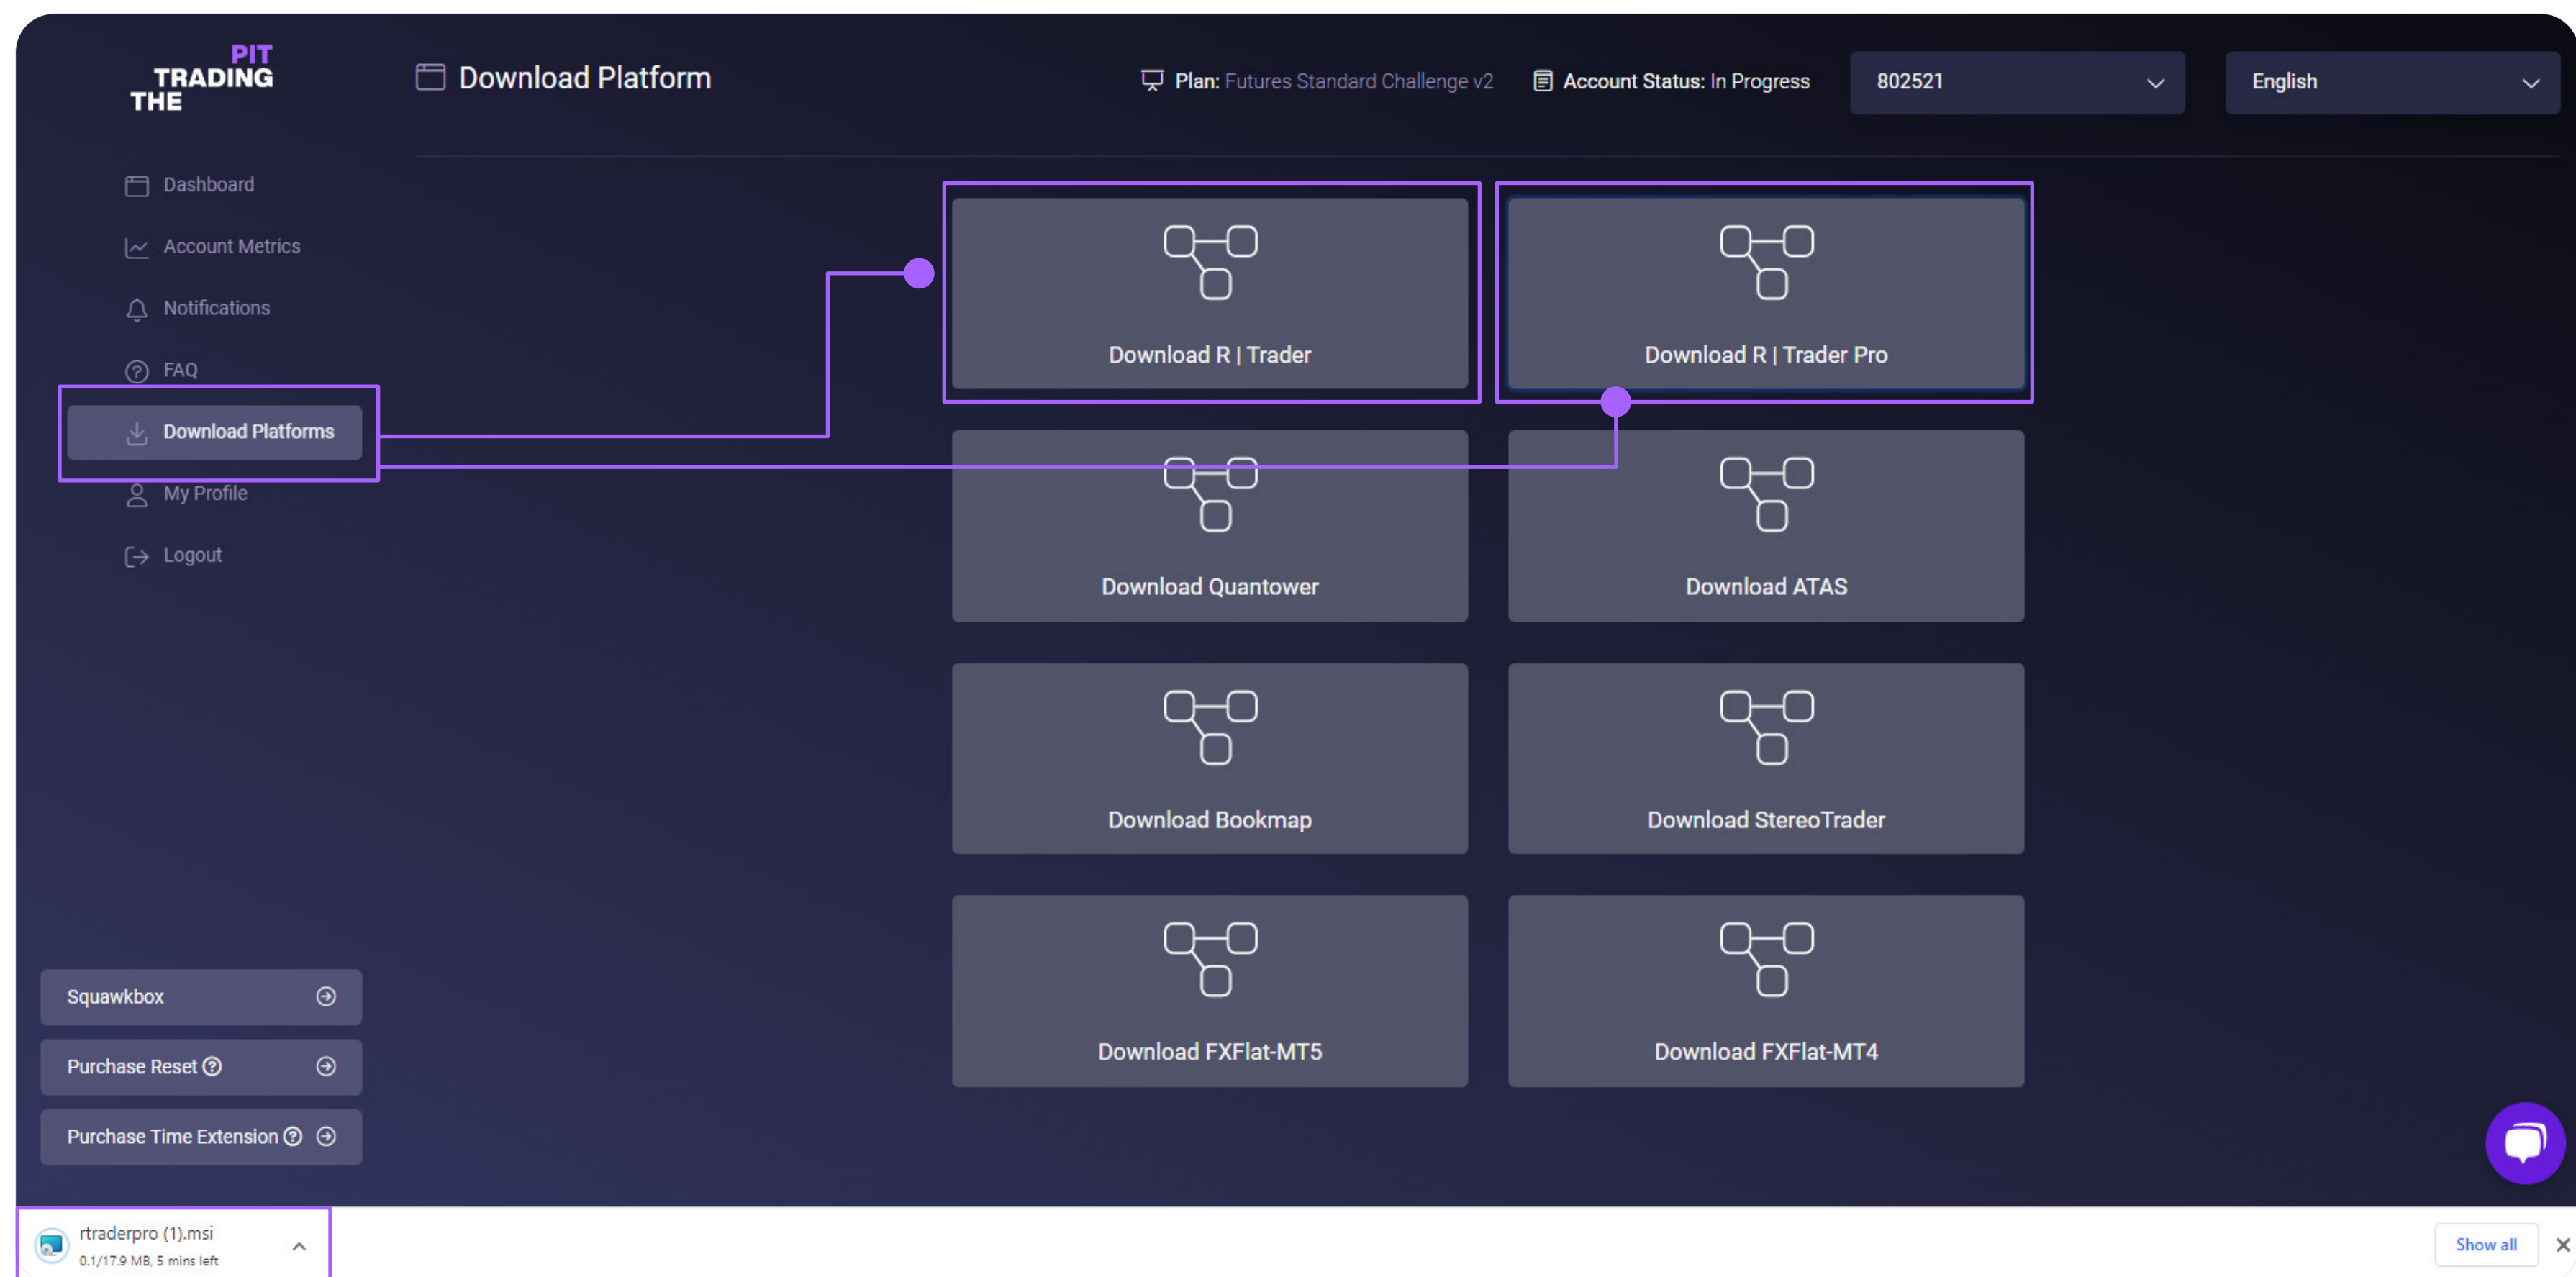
THE TRADING PIT

Download Platform

Plan: Futures Standard Challenge v2

Account Status: In Progress

802521

English

Dashboard

Account Metrics

Notifications

FAQ

Download Platforms

My Profile

Logout

Download R | Trader

Download R | Trader Pro

Download Quantower

Download ATAS

Download Bookmap

Download StereoTrader

Download FXFlat-MT5

Download FXFlat-MT4

Squawkbox

Purchase Reset

Purchase Time Extension

rtraderpro (1).msi
0.1/17.9 MB, 5 mins left

Show all